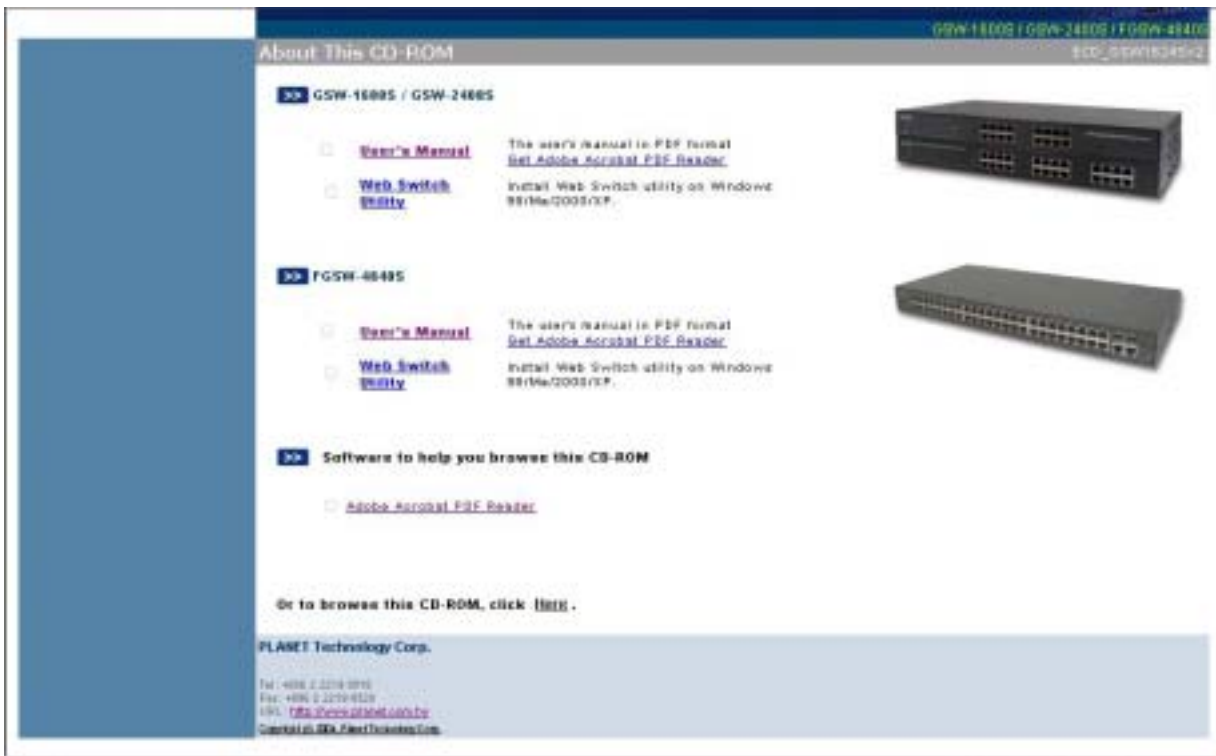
GSW-1600S / GSW-2400S / FGSW-4840S

About This CD-ROM

ECD_GSW1624SV2

>> GSW-1600S / GSW-2400S

User's Manual
The user's manual in PDF format
Get Adobe Acrobat PDF Reader

Web Switch Utility
Install Web Switch utility on Windows 98/Me/2000/XP.

>> FGSW-4840S

User's Manual
The user's manual in PDF format
Get Adobe Acrobat PDF Reader

Web Switch Utility
Install Web Switch utility on Windows 98/Me/2000/XP.

>> Software to help you browse this CD-ROM

Adobe Acrobat PDF Reader

Or to browse this CD-ROM, click Here .

PLANET Technology Corp.

Tel: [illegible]
Fax: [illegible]
URL: http://www.planet.com.tw
Copyright (c) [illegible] Planet Technology Corp.